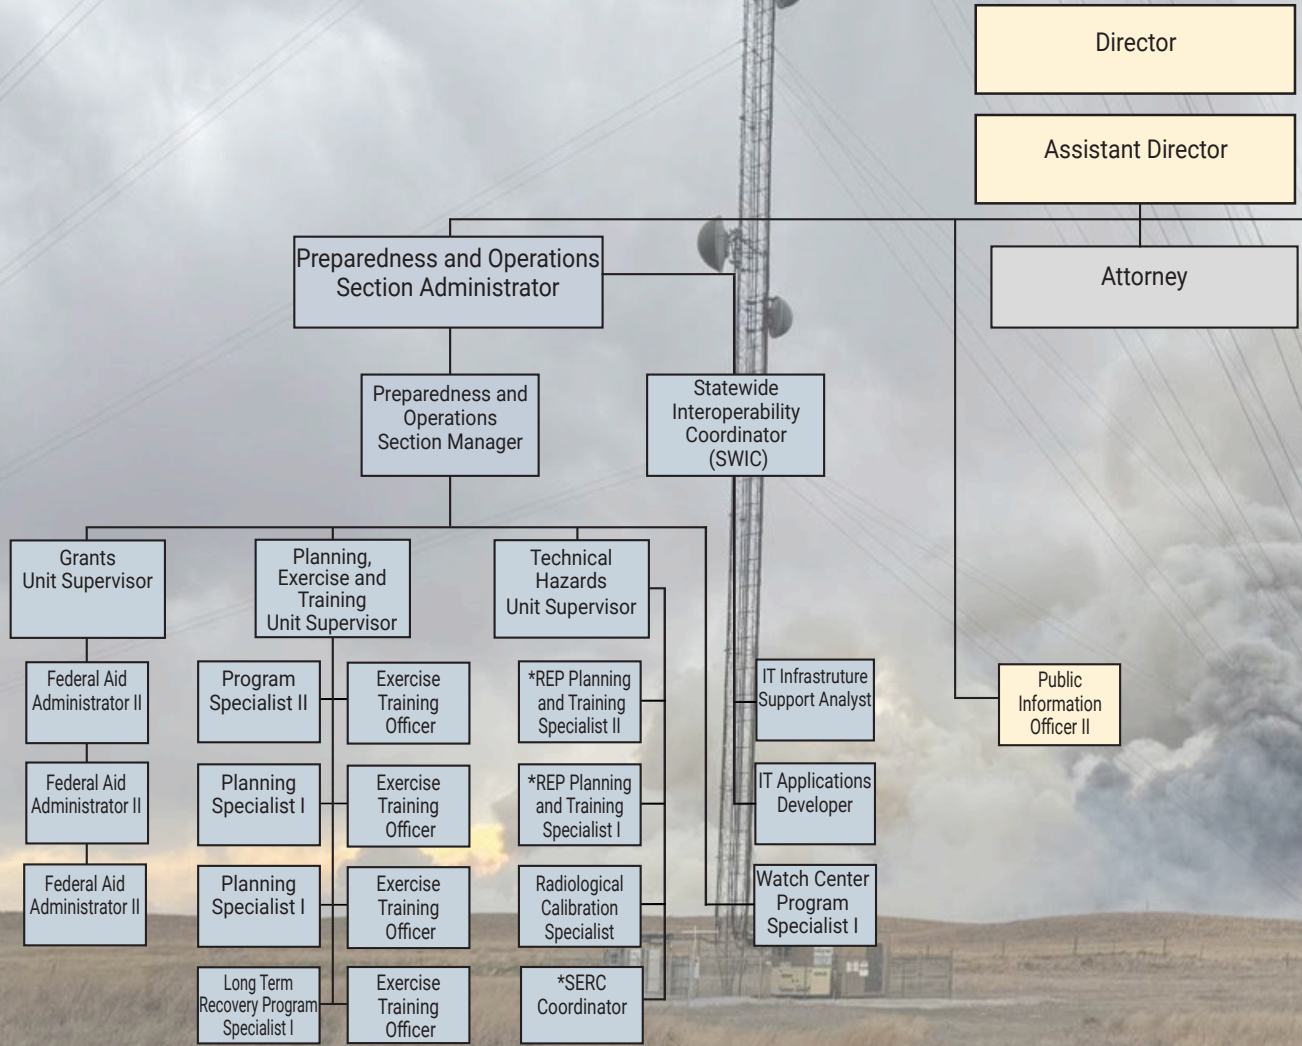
Director

Assistant Director

Preparedness and Operations Section Administrator

Attorney

Preparedness and Operations Section Manager

Statewide Interoperability Coordinator (SWIC)

Grants Unit Supervisor

Planning, Exercise and Training Unit Supervisor

Technical Hazards Unit Supervisor

Federal Aid Administrator II

Federal Aid Administrator II

Federal Aid Administrator II

Program Specialist II

Exercise Training Officer

Planning Specialist I

Exercise Training Officer

Planning Specialist I

Exercise Training Officer

Long Term Recovery Program Specialist I

Exercise Training Officer

*REP Planning and Training Specialist II

*REP Planning and Training Specialist I

Radiological Calibration Specialist

*SERC Coordinator

IT Infrastructure Support Analyst

IT Applications Developer

Watch Center Program Specialist I

Public Information Officer II